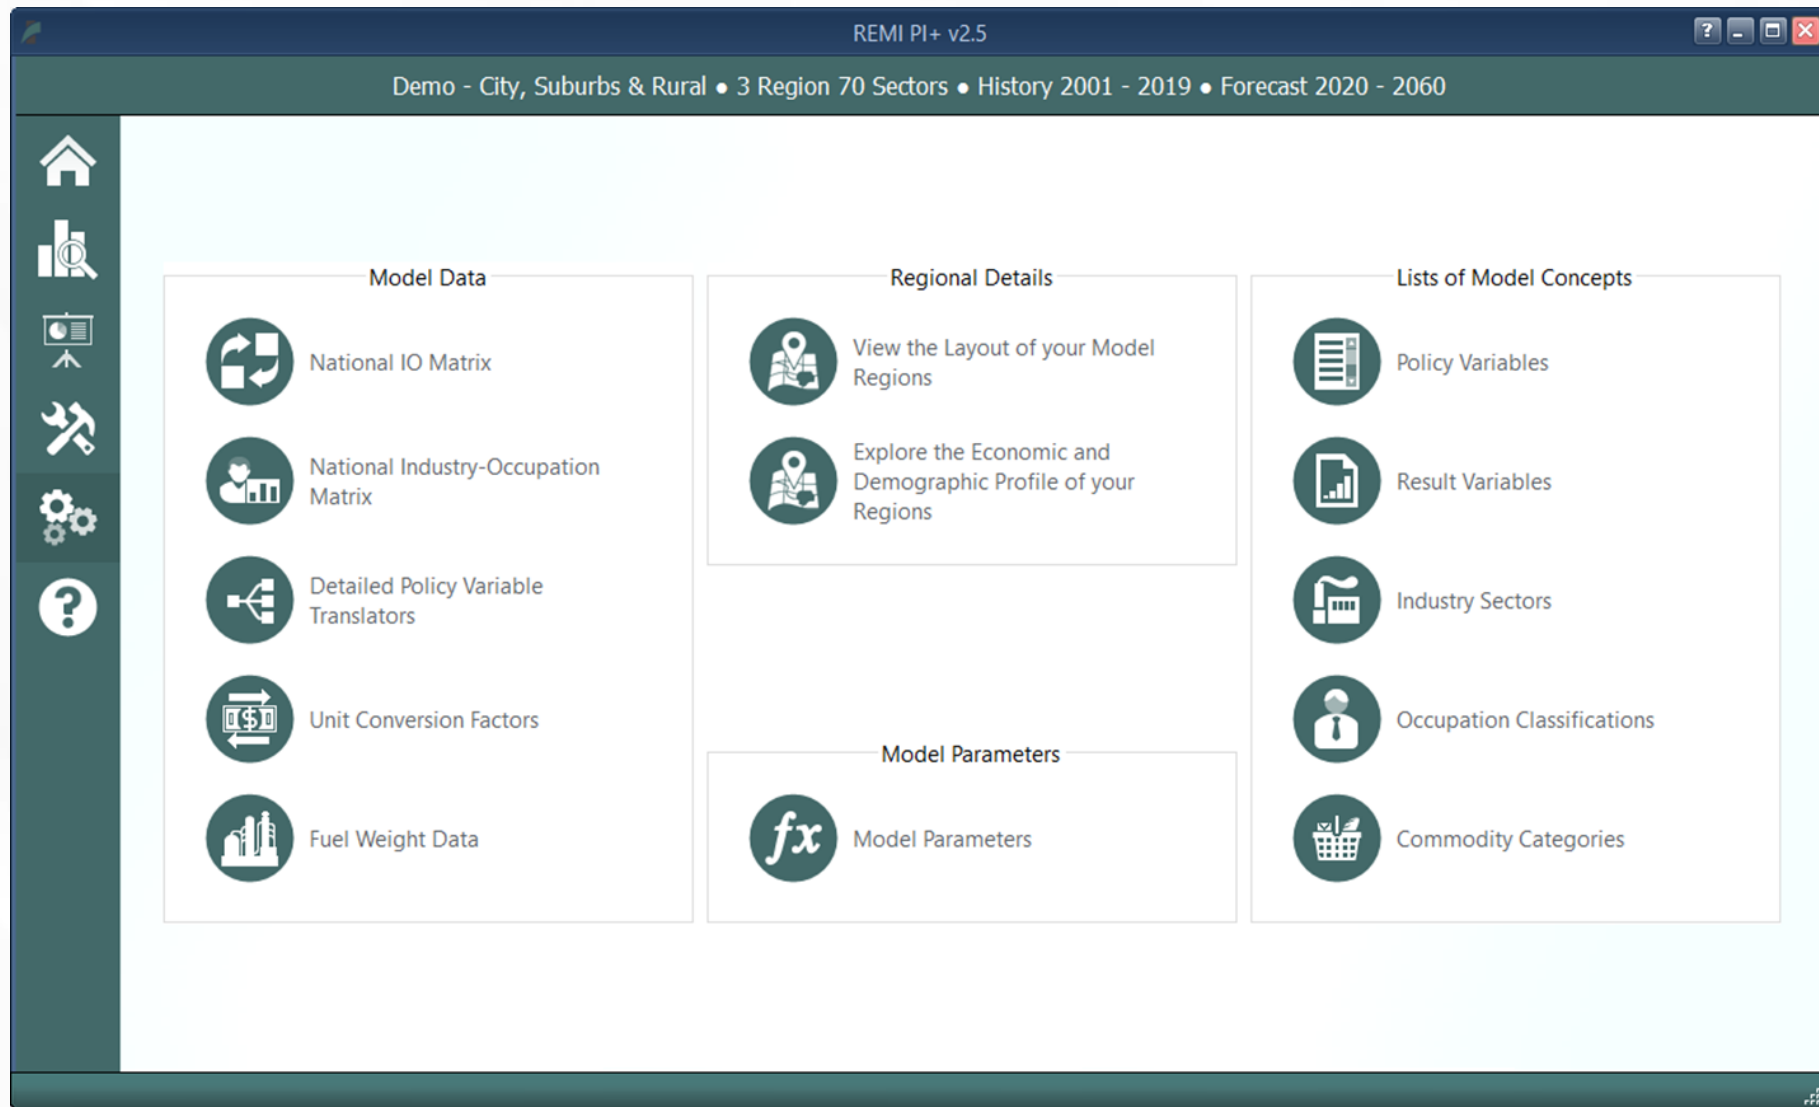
REMI PI+ v2.5

?

Demo - City, Suburbs & Rural ● 3 Region 70 Sectors ● History 2001 - 2019 ● Forecast 2020 - 2060

Model Data

National IO Matrix

National Industry-Occupation Matrix

Detailed Policy Variable Translators

Unit Conversion Factors

Fuel Weight Data

Regional Details

View the Layout of your Model Regions

Explore the Economic and Demographic Profile of your Regions

Model Parameters

Model Parameters

Lists of Model Concepts

Policy Variables

Result Variables

Industry Sectors

Occupation Classifications

Commodity Categories